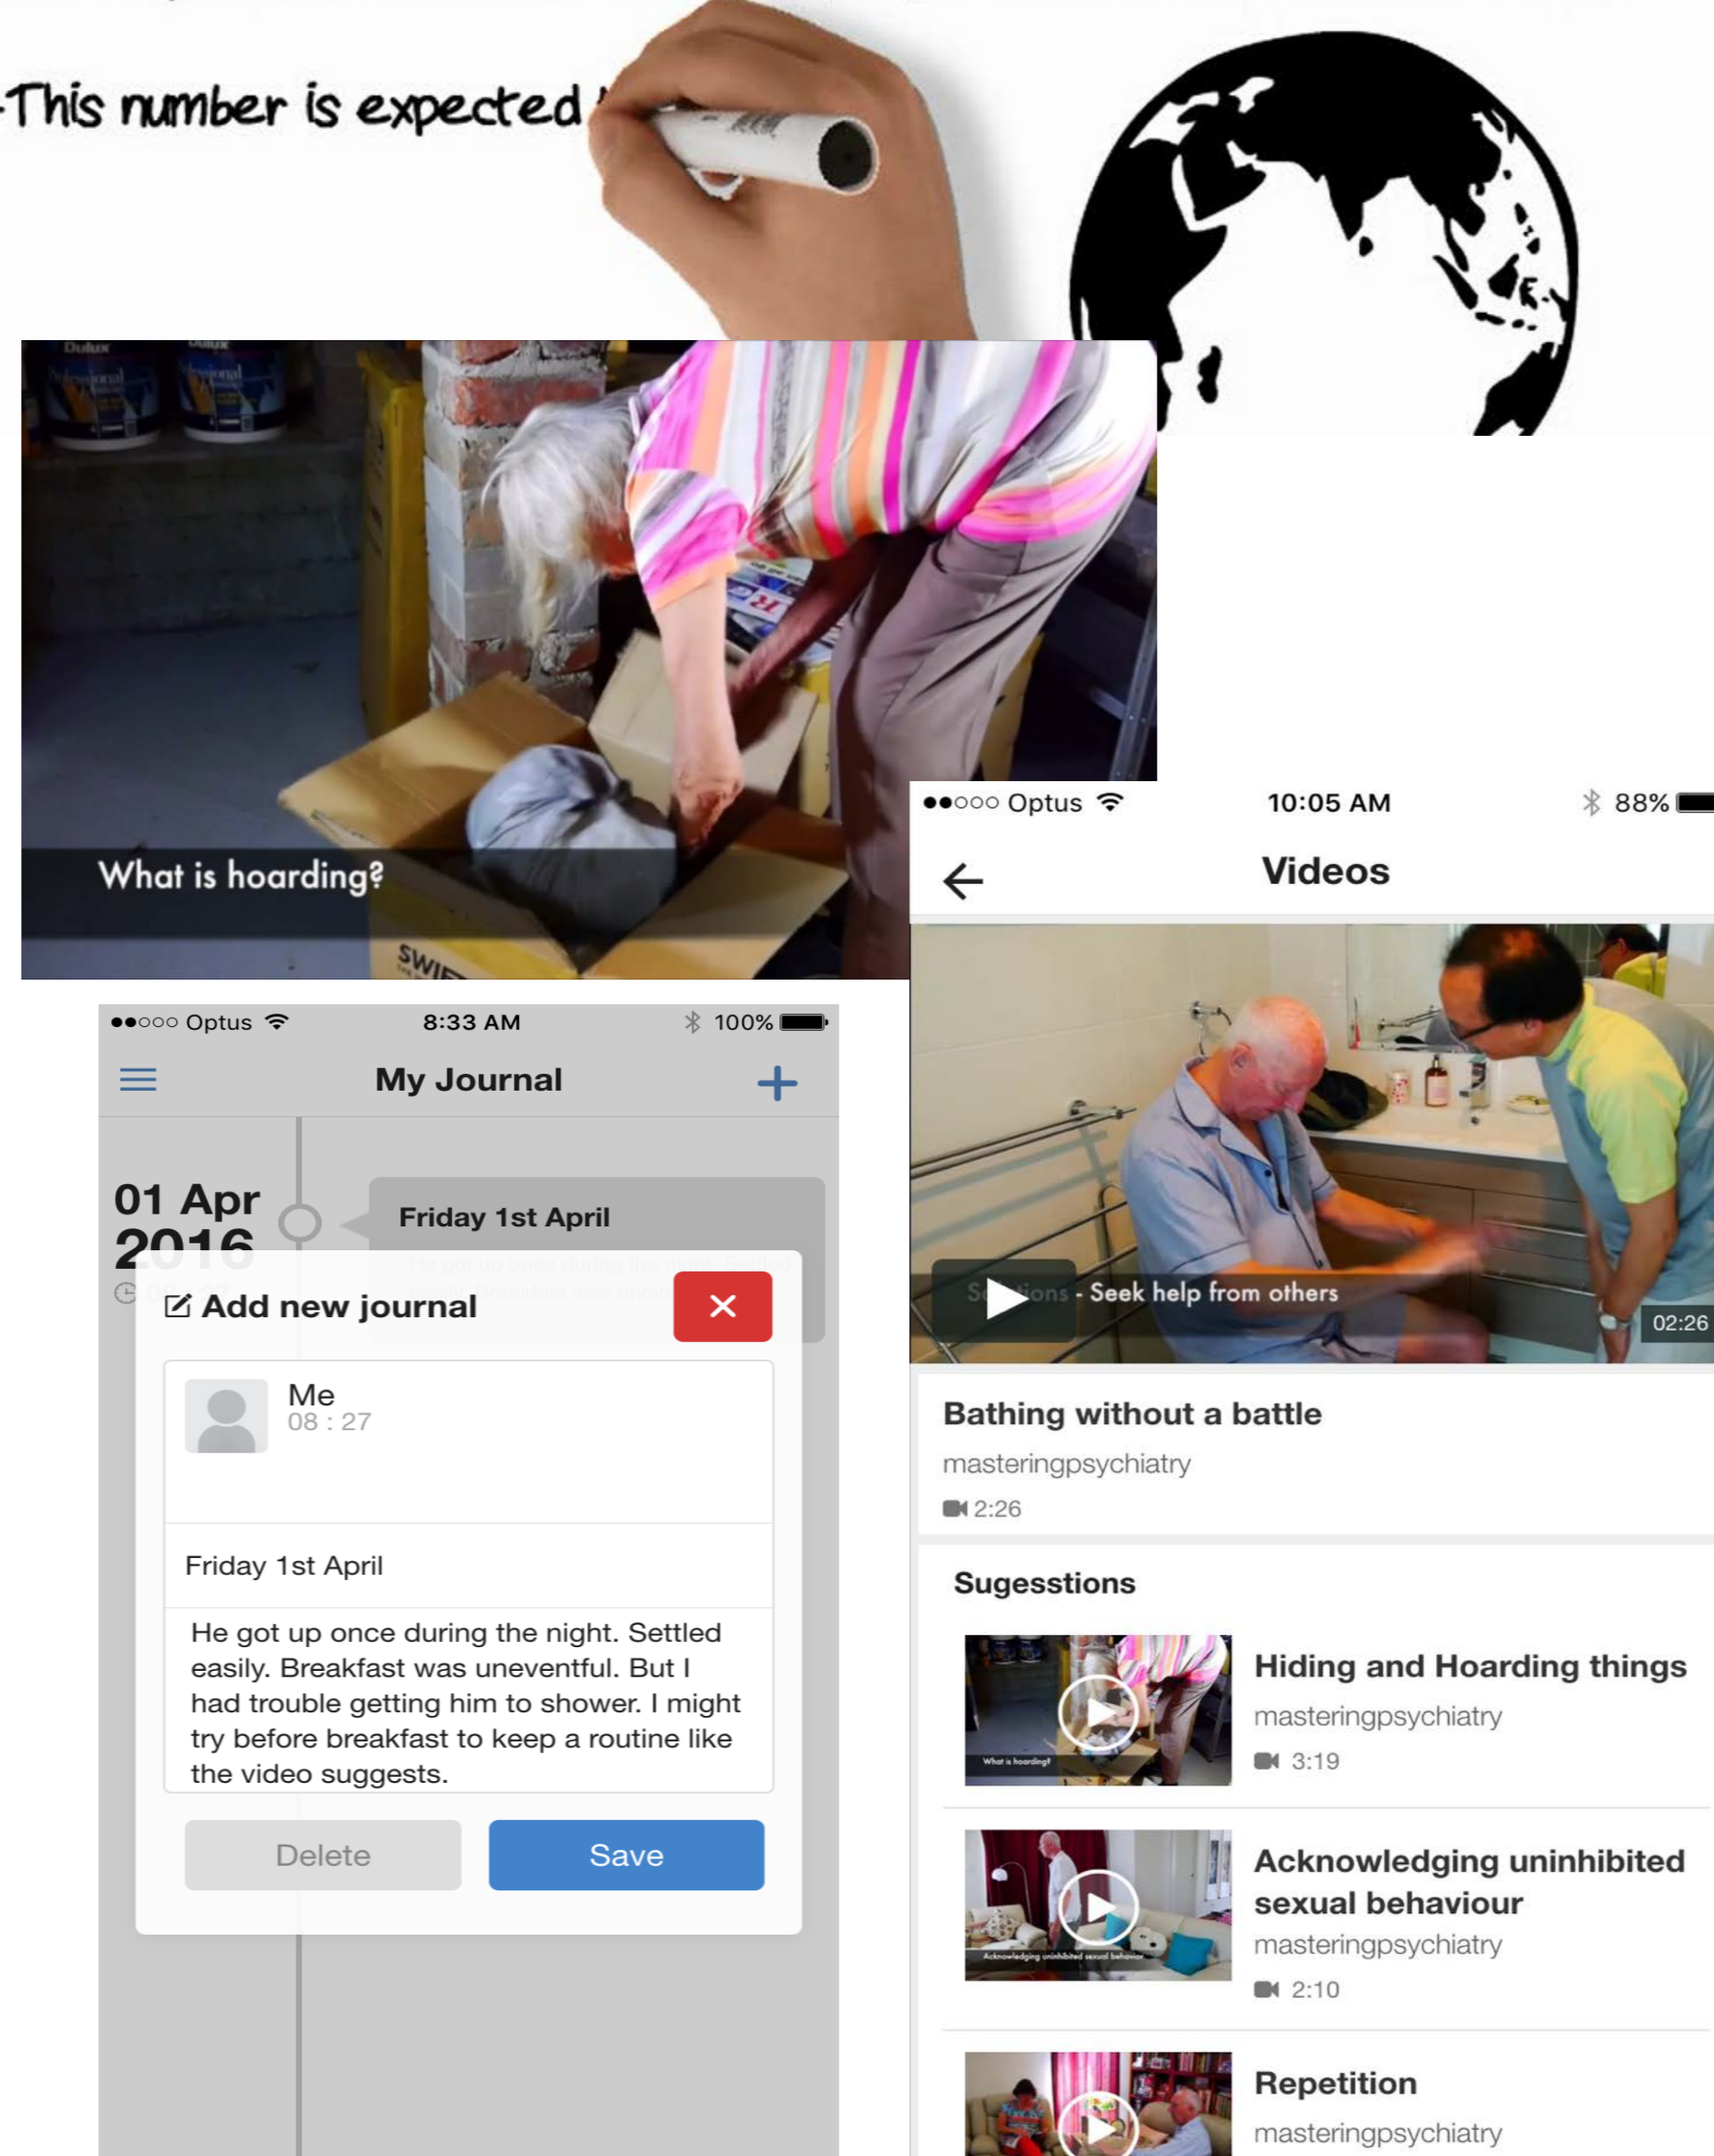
This number is expected

What is hoarding?

●●○○○ Optus 10:05 AM 88%

Videos

S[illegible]ions - Seek help from others

02:26

Bathing without a battle

masteringpsychiatry

2:26

Sugesstions

What is hoarding?

Hiding and Hoarding things

masteringpsychiatry

3:19

Acknowledging uninhibited sexual behaviour

Acknowledging uninhibited sexual behaviour

masteringpsychiatry

2:10

Repetition

masteringpsychiatry

●●○○○ Optus 8:33 AM 100%

My Journal

01 Apr 2016

Friday 1st April

Add new journal

Me
08 : 27

Friday 1st April

He got up once during the night. Settled easily. Breakfast was uneventful. But I had trouble getting him to shower. I might try before breakfast to keep a routine like the video suggests.

Delete

Save